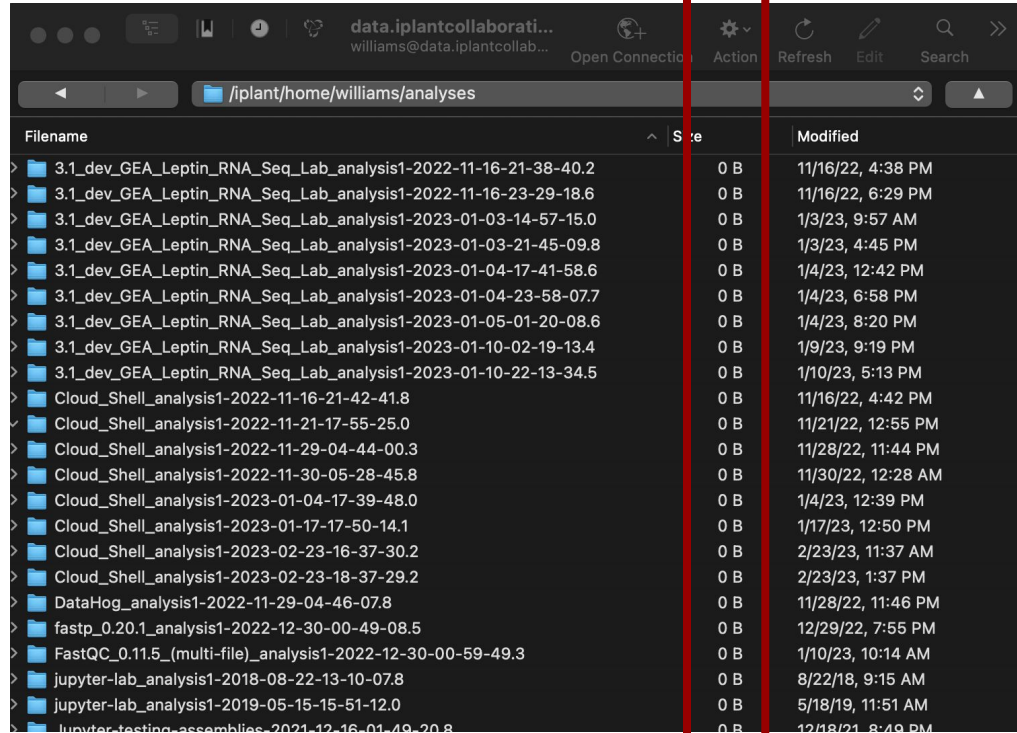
data.iplantcollaborati...
williams@data.iplantcollab...

Open Connection Action Refresh Edit Search

/iplant/home/williams/analyses

| Filename | Size | Modified |
|---|---|---|
| 3.1_dev_GEA_Leptin_RNA_Seq_Lab_analysis1-2022-11-16-21-38-40.2 | 0 B | 11/16/22, 4:38 PM |
| 3.1_dev_GEA_Leptin_RNA_Seq_Lab_analysis1-2022-11-16-23-29-18.6 | 0 B | 11/16/22, 6:29 PM |
| 3.1_dev_GEA_Leptin_RNA_Seq_Lab_analysis1-2023-01-03-14-57-15.0 | 0 B | 1/3/23, 9:57 AM |
| 3.1_dev_GEA_Leptin_RNA_Seq_Lab_analysis1-2023-01-03-21-45-09.8 | 0 B | 1/3/23, 4:45 PM |
| 3.1_dev_GEA_Leptin_RNA_Seq_Lab_analysis1-2023-01-04-17-41-58.6 | 0 B | 1/4/23, 12:42 PM |
| 3.1_dev_GEA_Leptin_RNA_Seq_Lab_analysis1-2023-01-04-23-58-07.7 | 0 B | 1/4/23, 6:58 PM |
| 3.1_dev_GEA_Leptin_RNA_Seq_Lab_analysis1-2023-01-05-01-20-08.6 | 0 B | 1/4/23, 8:20 PM |
| 3.1_dev_GEA_Leptin_RNA_Seq_Lab_analysis1-2023-01-10-02-19-13.4 | 0 B | 1/9/23, 9:19 PM |
| 3.1_dev_GEA_Leptin_RNA_Seq_Lab_analysis1-2023-01-10-22-13-34.5 | 0 B | 1/10/23, 5:13 PM |
| Cloud_Shell_analysis1-2022-11-16-21-42-41.8 | 0 B | 11/16/22, 4:42 PM |
| Cloud_Shell_analysis1-2022-11-21-17-55-25.0 | 0 B | 11/21/22, 12:55 PM |
| Cloud_Shell_analysis1-2022-11-29-04-44-00.3 | 0 B | 11/28/22, 11:44 PM |
| Cloud_Shell_analysis1-2022-11-30-05-28-45.8 | 0 B | 11/30/22, 12:28 AM |
| Cloud_Shell_analysis1-2023-01-04-17-39-48.0 | 0 B | 1/4/23, 12:39 PM |
| Cloud_Shell_analysis1-2023-01-17-17-50-14.1 | 0 B | 1/17/23, 12:50 PM |
| Cloud_Shell_analysis1-2023-02-23-16-37-30.2 | 0 B | 2/23/23, 11:37 AM |
| Cloud_Shell_analysis1-2023-02-23-18-37-29.2 | 0 B | 2/23/23, 1:37 PM |
| DataHog_analysis1-2022-11-29-04-46-07.8 | 0 B | 11/28/22, 11:46 PM |
| fastp_0.20.1_analysis1-2022-12-30-00-49-08.5 | 0 B | 12/29/22, 7:55 PM |
| FastQC_0.11.5_(multi-file)_analysis1-2022-12-30-00-59-49.3 | 0 B | 1/10/23, 10:14 AM |
| jupyter-lab_analysis1-2018-08-22-13-10-07.8 | 0 B | 8/22/18, 9:15 AM |
| jupyter-lab_analysis1-2019-05-15-15-51-12.0 | 0 B | 5/18/19, 11:51 AM |
| Jupyter-testing-assemblies-2021-12-16-01-49-20.8 | 0 B | 12/18/21, 8:49 PM |